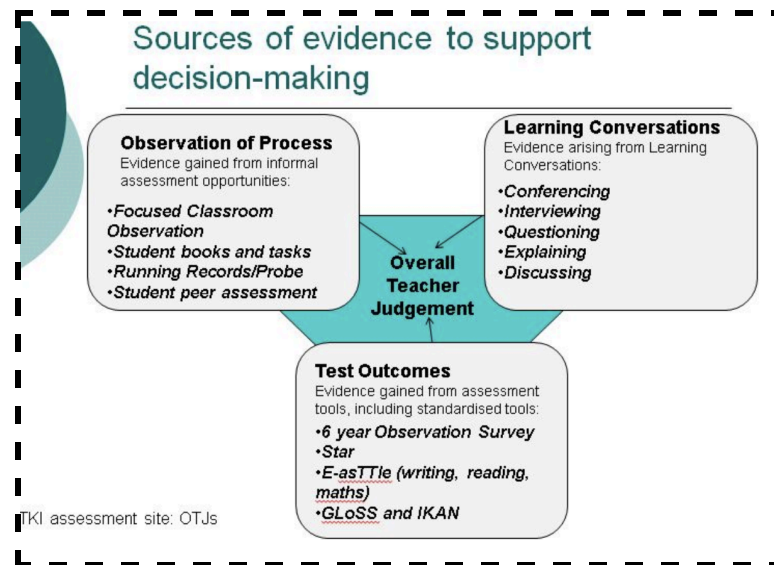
Sources of evidence to support decision-making

Observation of Process
Evidence gained from informal assessment opportunities:
•Focused Classroom Observation
•Student books and tasks
•Running Records/Probe
•Student peer assessment

Learning Conversations
Evidence arising from Learning Conversations:
•Conferencing
•Interviewing
•Questioning
•Explaining
•Discussing

Overall Teacher Judgement

Test Outcomes
Evidence gained from assessment tools, including standardised tools:
•6 year Observation Survey
•Star
•E-asTTle (writing, reading, maths)
•GLoSS and IKAN

TKI assessment site: OTJs